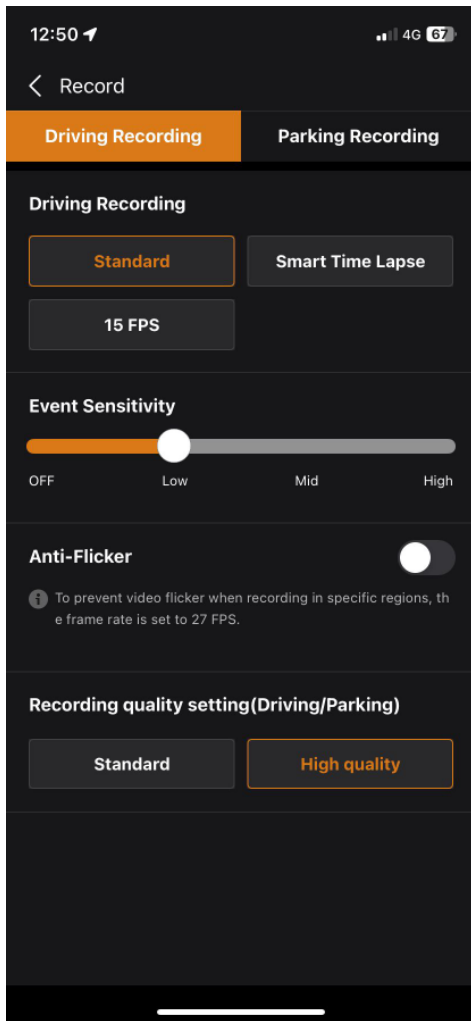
12:50

4G 67

Record

Driving Recording

Parking Recording

Driving Recording

Standard

Smart Time Lapse

15 FPS

Event Sensitivity

OFF

Low

Mid

High

Anti-Flicker

To prevent video flicker when recording in specific regions, the frame rate is set to 27 FPS.

Recording quality setting(Driving/Parking)

Standard

High quality